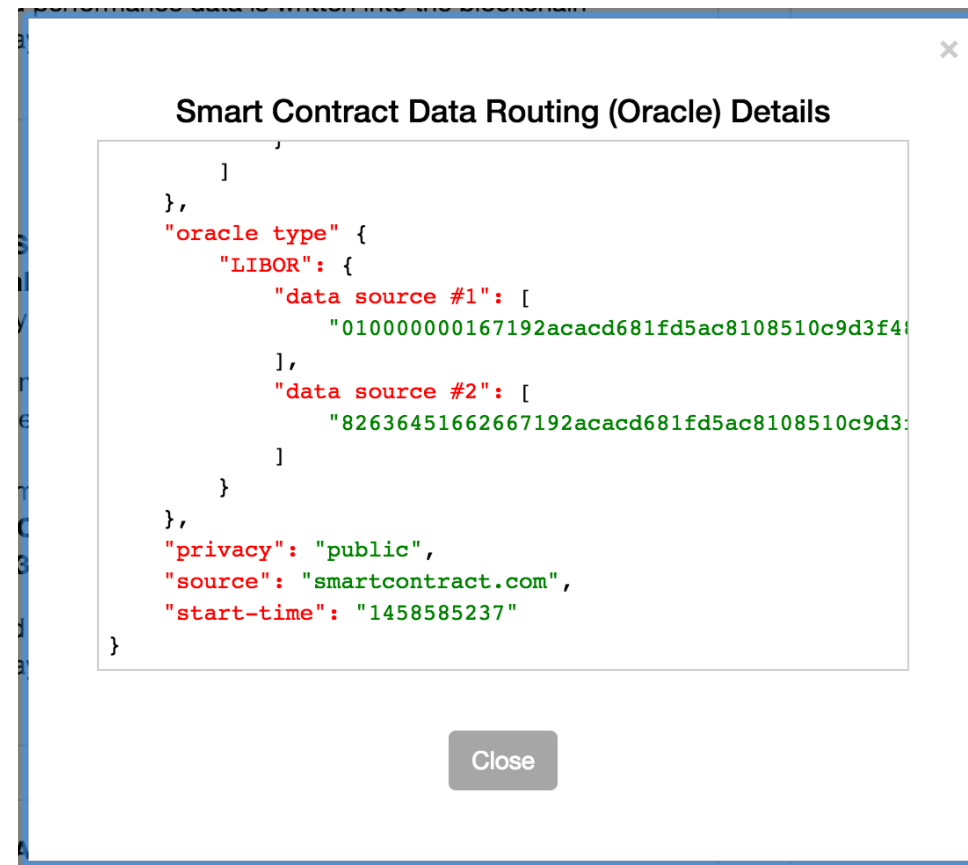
×

Smart Contract Data Routing (Oracle) Details

```
        ]
    },
    "oracle type" {
        "LIBOR": {
            "data source #1": [
                "010000000167192acacd681fd5ac8108510c9d3f4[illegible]
            ],
            "data source #2": [
                "82636451662667192acacd681fd5ac8108510c9d3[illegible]
            ]
        }
    },
    "privacy": "public",
    "source": "smartcontract.com",
    "start-time": "1458585237"
}
```

Close